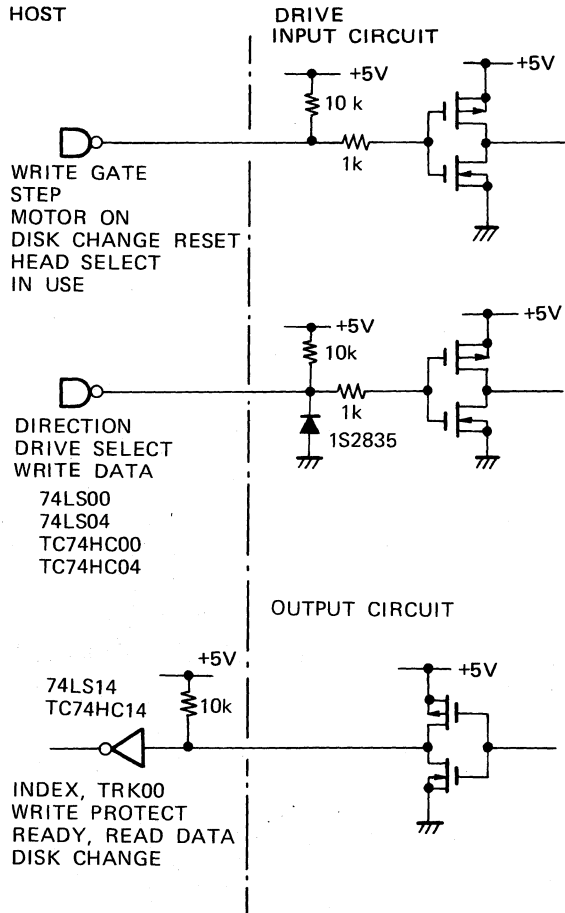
HOST

DRIVE
INPUT CIRCUIT

+5V
+5V
10 k
1k

WRITE GATE
STEP
MOTOR ON
DISK CHANGE RESET
HEAD SELECT
IN USE

+5V
+5V
10k
1k
1S2835

DIRECTION
DRIVE SELECT
WRITE DATA

74LS00
74LS04
TC74HC00
TC74HC04

OUTPUT CIRCUIT

+5V
+5V
74LS14
TC74HC14
10k

INDEX, TRK00
WRITE PROTECT
READY, READ DATA
DISK CHANGE